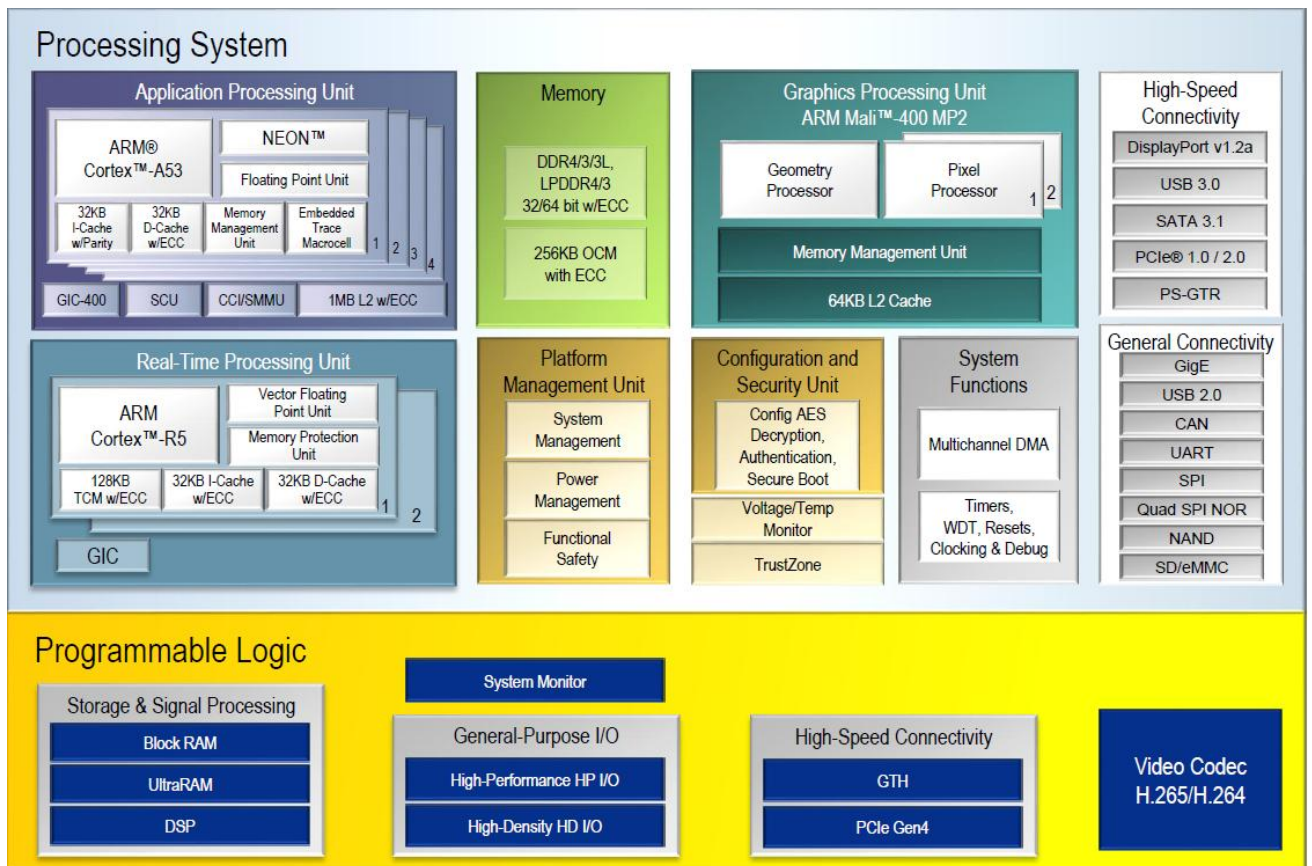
Processing System

Application Processing Unit

ARM®
Cortex™-A53

NEON™

Floating Point Unit

32KB I-Cache w/Parity

32KB D-Cache w/ECC

Memory Management Unit

Embedded Trace Macrocell

1 2 3 4

GIC-400

SCU

CCI/SMMU

1MB L2 w/ECC

Memory

DDR4/3/3L, LPDDR4/3 32/64 bit w/ECC

256KB OCM with ECC

Graphics Processing Unit
ARM Mali™-400 MP2

Geometry Processor

Pixel Processor

1 2

Memory Management Unit

64KB L2 Cache

High-Speed Connectivity

DisplayPort v1.2a

USB 3.0

SATA 3.1

PCIe® 1.0 / 2.0

PS-GTR

Real-Time Processing Unit

ARM
Cortex™-R5

Vector Floating Point Unit

Memory Protection Unit

128KB TCM w/ECC

32KB I-Cache w/ECC

32KB D-Cache w/ECC

1 2

GIC

Platform Management Unit

System Management

Power Management

Functional Safety

Configuration and Security Unit

Config AES Decryption, Authentication, Secure Boot

Voltage/Temp Monitor

TrustZone

System Functions

Multichannel DMA

Timers, WDT, Resets, Clocking & Debug

General Connectivity

GigE

USB 2.0

CAN

UART

SPI

Quad SPI NOR

NAND

SD/eMMC

Programmable Logic

Storage & Signal Processing

Block RAM

UltraRAM

DSP

System Monitor

General-Purpose I/O

High-Performance HP I/O

High-Density HD I/O

High-Speed Connectivity

GTH

PCIe Gen4

Video Codec
H.265/H.264